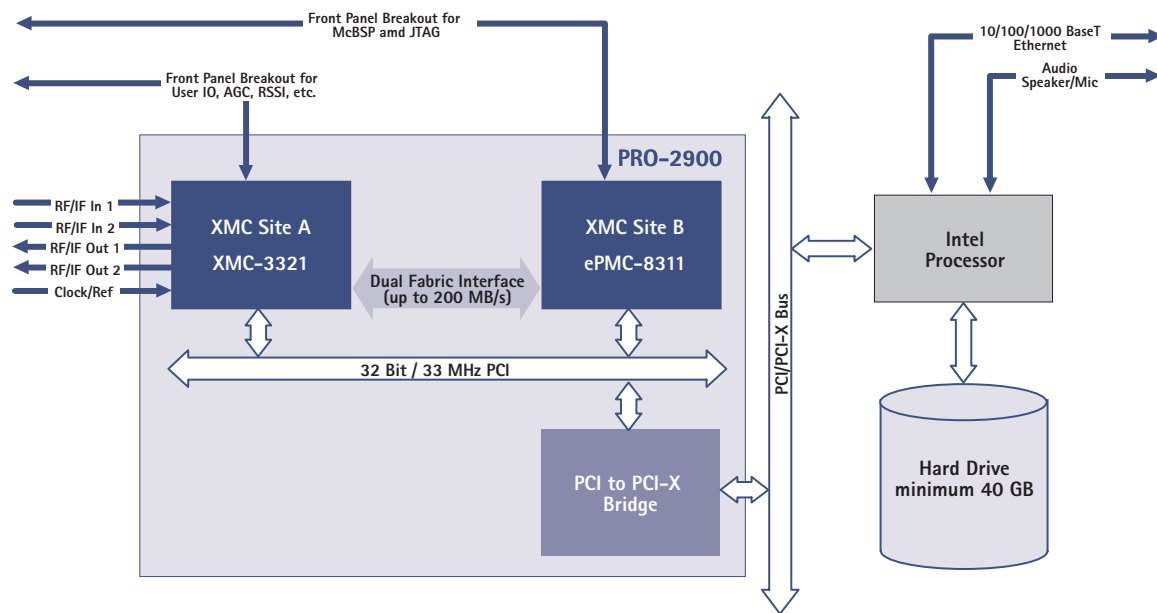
Front Panel Breakout for McBSP amd JTAG

Front Panel Breakout for User IO, AGC, RSSI, etc.

10/100/1000 BaseT Ethernet

Audio Speaker/Mic

PRO-2900

RF/IF In 1
RF/IF In 2
RF/IF Out 1
RF/IF Out 2
Clock/Ref

XMC Site A
XMC-3321

XMC Site B
ePMC-8311

Dual Fabric Interface (up to 200 MB/s)

32 Bit / 33 MHz PCI

PCI to PCI-X Bridge

PCI/PCI-X Bus

Intel Processor

Hard Drive minimum 40 GB